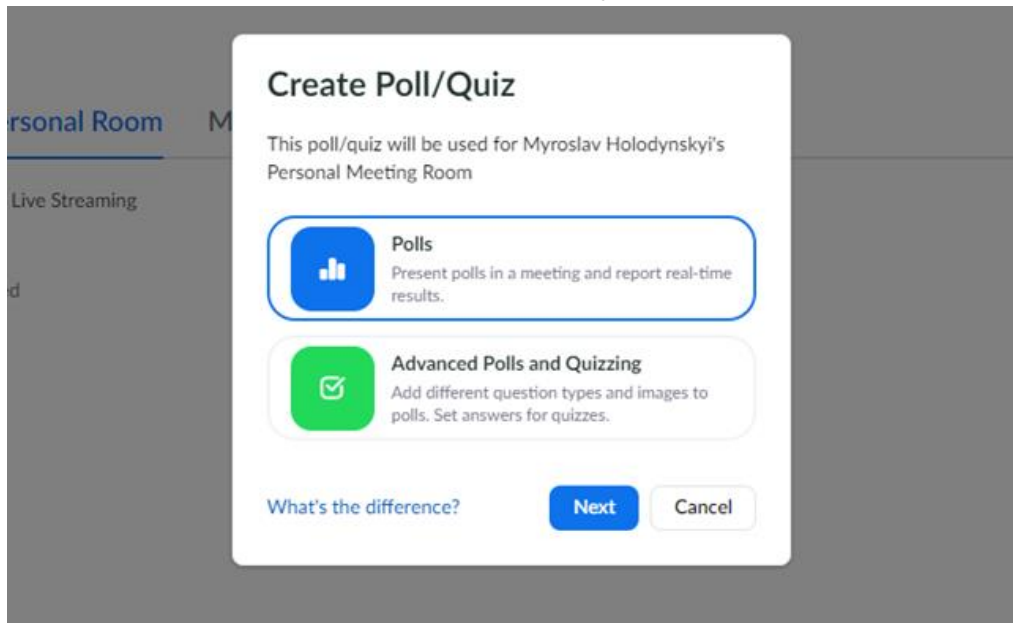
rsonal Room M

Live Streaming

d

Create Poll/Quiz

This poll/quiz will be used for Myroslav Holodynskyi's Personal Meeting Room

Polls
Present polls in a meeting and report real-time results.

Advanced Polls and Quizzing
Add different question types and images to polls. Set answers for quizzes.

What's the difference?

Next

Cancel